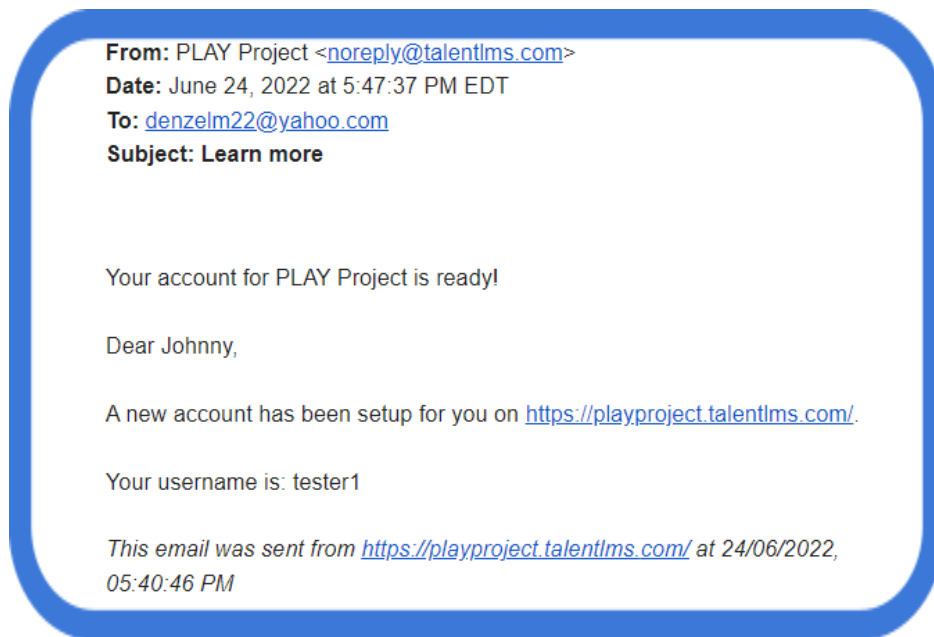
**From:** PLAY Project <noreply@talentlms.com>
**Date:** June 24, 2022 at 5:47:37 PM EDT
**To:** denzelm22@yahoo.com
**Subject: Learn more**

Your account for PLAY Project is ready!

Dear Johnny,

A new account has been setup for you on https://playproject.talentlms.com/.

Your username is: tester1

*This email was sent from https://playproject.talentlms.com/ at 24/06/2022, 05:40:46 PM*